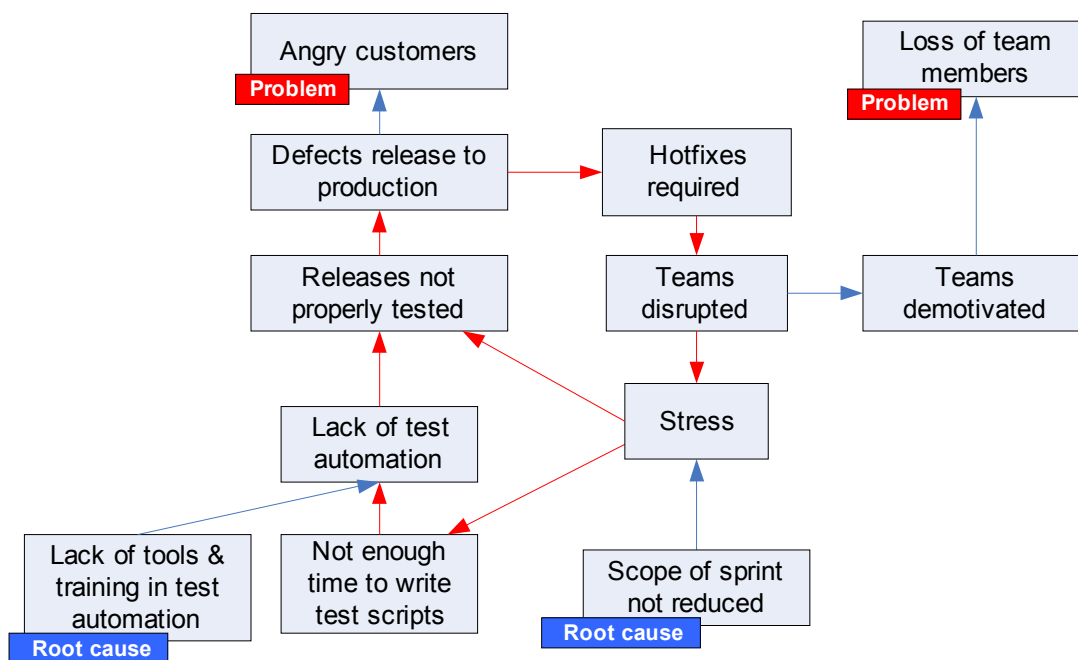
Angry customers
Problem

Loss of team members
Problem

Defects release to production

Hotfixes required

Releases not properly tested

Teams disrupted

Teams demotivated

Stress

Lack of test automation

Lack of tools & training in test automation
Root cause

Not enough time to write test scripts

Scope of sprint not reduced
Root cause